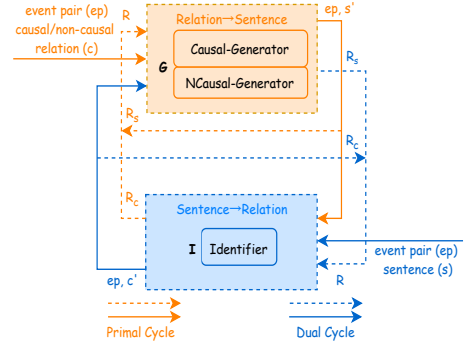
event pair (ep)
causal/non-causal
relation (c)

R

Relation→Sentence

G

Causal-Generator

NCausal-Generator

ep, s'

$R_s$

$R_s$

$R_c$

$R_c$

Sentence→Relation

I

Identifier

event pair (ep)
sentence (s)

R

ep, c'

Primal Cycle

Dual Cycle